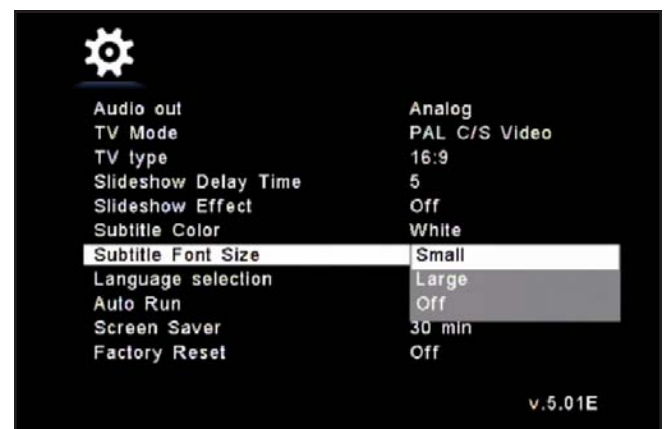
| | |
|---|---|
| Audio out | Analog |
| TV Mode | PAL C/S Video |
| TV type | 16:9 |
| Slideshow Delay Time | 5 |
| Slideshow Effect | Off |
| Subtitle Color | White |
| Subtitle Font Size | Small |
| Language selection | Large |
| Auto Run | Off |
| Screen Saver | 30 min |
| Factory Reset | Off |

v.5.01E